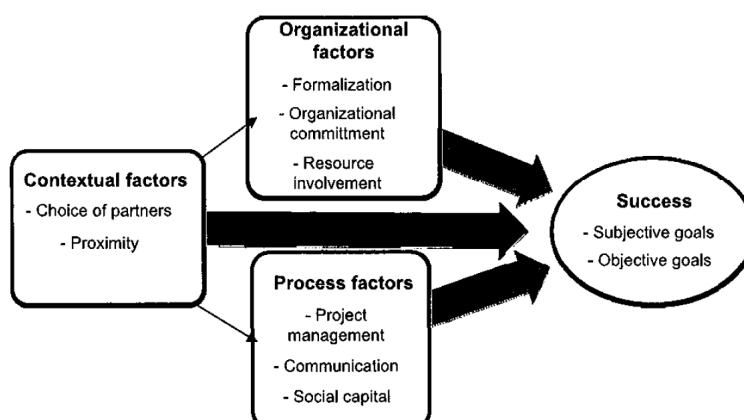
Organizational factors
- Formalization
- Organizational committment
- Resource involvement

Contextual factors
- Choice of partners
- Proximity

Process factors
- Project management
- Communication
- Social capital

Success
- Subjective goals
- Objective goals